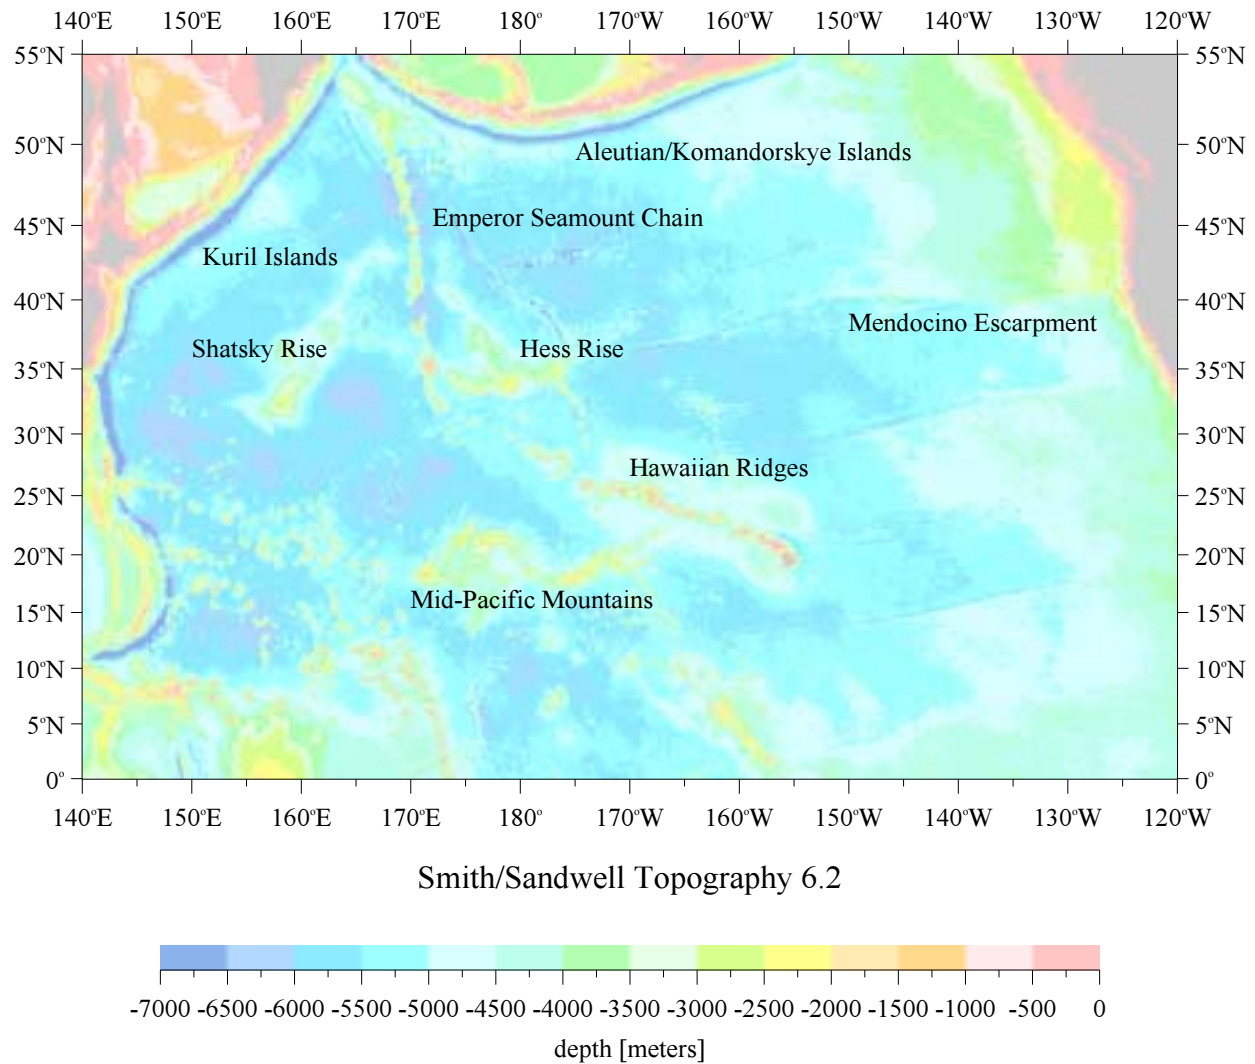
140°E 150°E 160°E 170°E 180° 170°W 160°W 150°W 140°W 130°W 120°W

55°N 50°N 45°N 40°N 35°N 30°N 25°N 20°N 15°N 10°N 5°N 0°

55°N 50°N 45°N 40°N 35°N 30°N 25°N 20°N 15°N 10°N 5°N 0°

Aleutian/Komandorskye Islands

Emperor Seamount Chain

Kuril Islands

Mendocino Escarpment

Shatsky Rise

Hess Rise

Hawaiian Ridges

Mid-Pacific Mountains

140°E 150°E 160°E 170°E 180° 170°W 160°W 150°W 140°W 130°W 120°W

Smith/Sandwell Topography 6.2

-7000 -6500 -6000 -5500 -5000 -4500 -4000 -3500 -3000 -2500 -2000 -1500 -1000 -500 0

depth [meters]